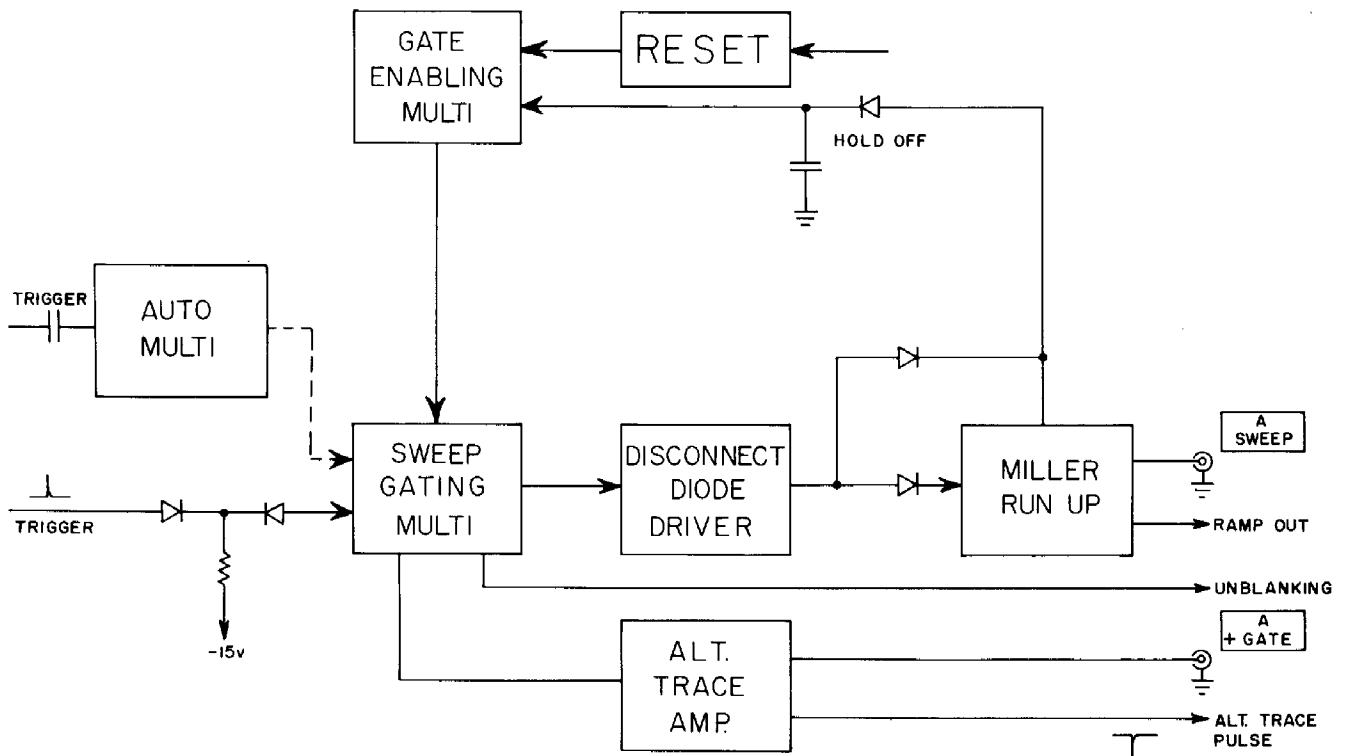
GATE ENABLING MULTI

RESET

HOLD OFF

TRIGGER

AUTO MULTI

SWEEP GATING MULTI

DISCONNECT DIODE DRIVER

MILLER RUN UP

A SWEEP

TRIGGER

RAMP OUT

UNBLANKING

-15v

A + GATE

ALT. TRACE AMP.

ALT. TRACE PULSE